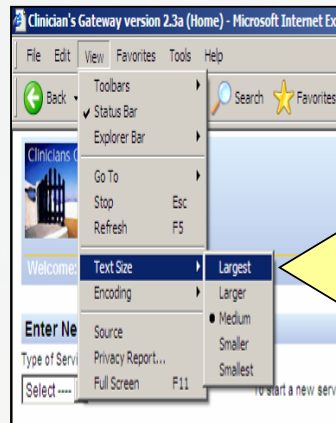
Clinician's Gateway version 2.3a (Home) - Microsoft Internet Ex

File Edit View Favorites Tools Help

Back

Search Favorites

Toolbars
Status Bar
Explorer Bar

Go To
Stop Esc
Refresh F5

Text Size
Encoding

Source
Privacy Report...
Full Screen F11

Largest
Larger
Medium
Smaller
Smallest

Clinicians G

Welcome:

Enter Ne

Type of Servi

Select ----

To start a new servi